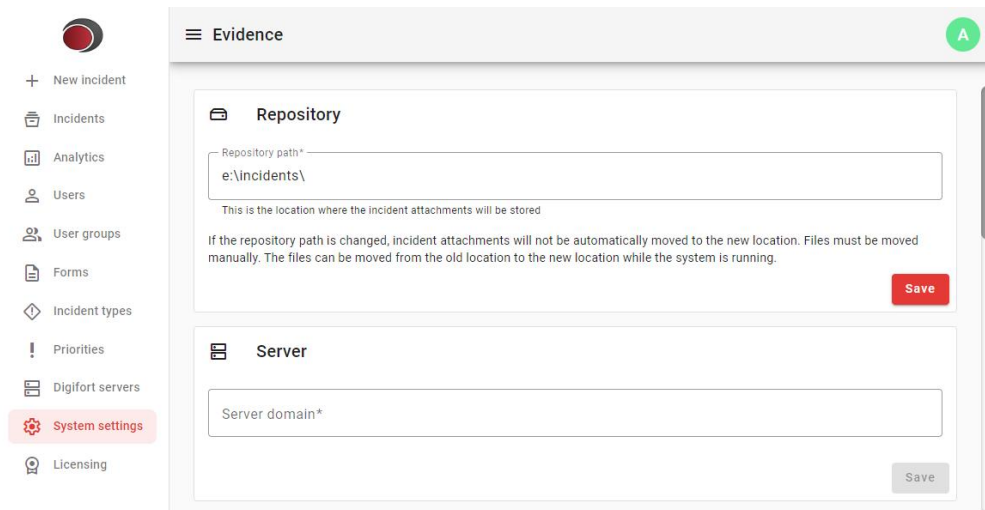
+ New incident
Incidents
Analytics
Users
User groups
Forms
Incident types
! Priorities
Digifort servers
System settings
Licensing

Evidence

A

Repository

Repository path*
e:\incidents\
This is the location where the incident attachments will be stored

If the repository path is changed, incident attachments will not be automatically moved to the new location. Files must be moved manually. The files can be moved from the old location to the new location while the system is running.

Save

Server

Server domain*

Save